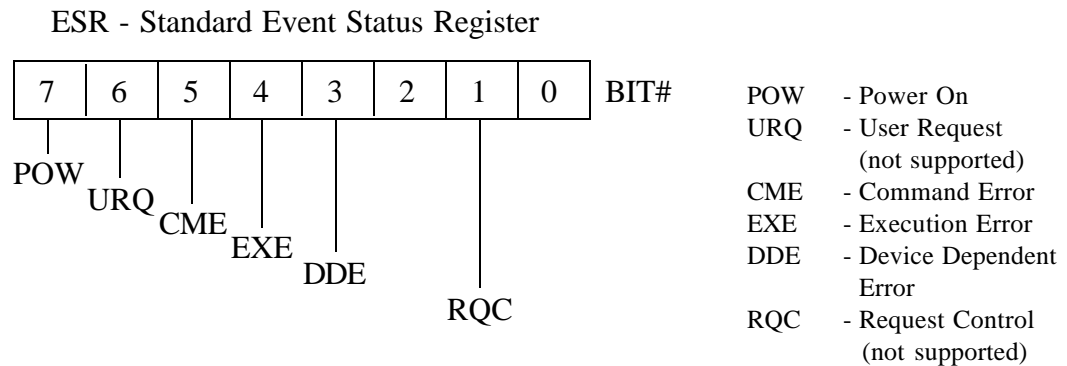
ESR - Standard Event Status Register

| 7 | 6 | 5 | 4 | 3 | 2 | 1 | 0 |
|---|---|---|---|---|---|---|---|

BIT#

POW
URQ
CME
EXE
DDE
RQC

POW - Power On
URQ - User Request (not supported)
CME - Command Error
EXE - Execution Error
DDE - Device Dependent Error
RQC - Request Control (not supported)